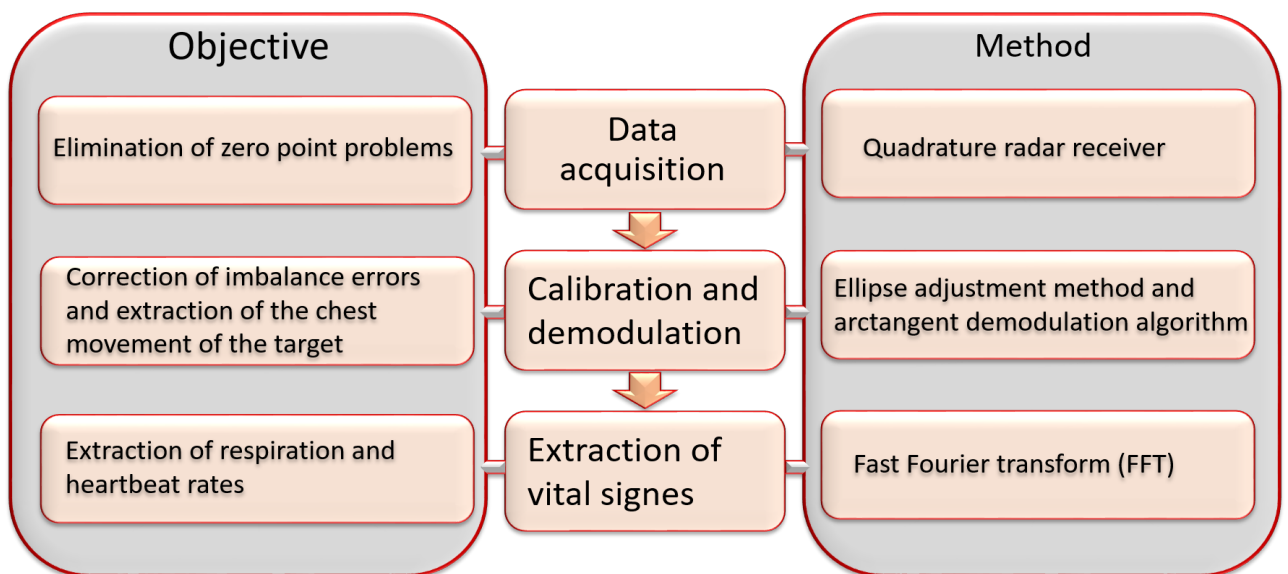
Objective

Elimination of zero point problems

Correction of imbalance errors and extraction of the chest movement of the target

Extraction of respiration and heartbeat rates

Data acquisition

Calibration and demodulation

Extraction of vital signes

Method

Quadrature radar receiver

Ellipse adjustment method and arctangent demodulation algorithm

Fast Fourier transform (FFT)